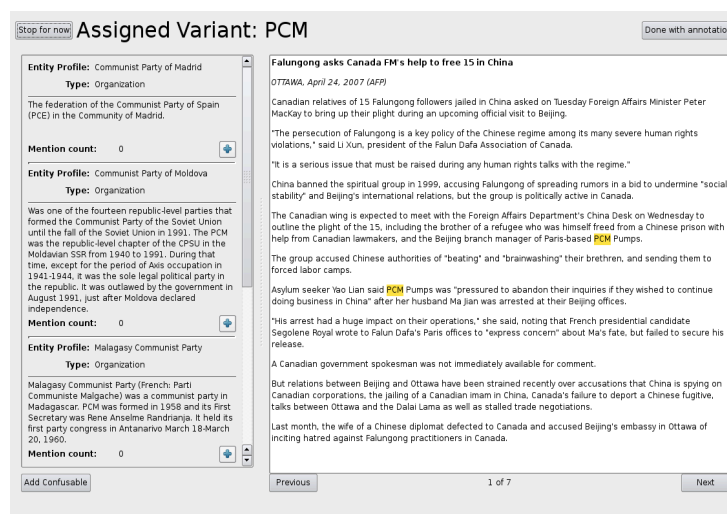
Stop for now Assigned Variant: PCM

Done with annotatio

Entity Profile: Communist Party of Madrid

Type: Organization

The federation of the Communist Party of Spain (PCE) in the Community of Madrid.

Mention count: 0

Entity Profile: Communist Party of Moldova

Type: Organization

Was one of the fourteen republic-level parties that formed the Communist Party of the Soviet Union until the fall of the Soviet Union in 1991. The PCM was the republic-level chapter of the CPSU in the Moldavian SSR from 1940 to 1991. During that time, except for the period of Axis occupation in 1941-1944, it was the sole legal political party in the republic. It was outlawed by the government in August 1991, just after Moldova declared independence.

Mention count: 0

Entity Profile: Malagasy Communist Party

Type: Organization

Malagasy Communist Party (French: Parti Communiste Malgache) was a communist party in Madagascar. PCM was formed in 1958 and its First Secretary was Rene Anselme Randrianja. It held its first party congress in Antananarivo March 18-March 20, 1960.

Mention count: 0

Add Confusable

Falungong asks Canada FM's help to free 15 in China

OTTAWA, April 24, 2007 (AFP)

Canadian relatives of 15 Falungong followers jailed in China asked on Tuesday Foreign Affairs Minister Peter MacKay to bring up their plight during an upcoming official visit to Beijing.

"The persecution of Falungong is a key policy of the Chinese regime among its many severe human rights violations," said Li Xun, president of the Falun Dafa Association of Canada.

"It is a serious issue that must be raised during any human rights talks with the regime."

China banned the spiritual group in 1999, accusing Falungong of spreading rumors in a bid to undermine "social stability" and Beijing's international relations, but the group is politically active in Canada.

The Canadian wing is expected to meet with the Foreign Affairs Department's China Desk on Wednesday to outline the plight of the 15, including the brother of a refugee who was himself freed from a Chinese prison with help from Canadian lawmakers, and the Beijing branch manager of Paris-based PCM Pumps.

The group accused Chinese authorities of "beating" and "brainwashing" their brethren, and sending them to forced labor camps.

Asylum seeker Yao Lian said PCM Pumps was "pressured to abandon their inquiries if they wished to continue doing business in China" after her husband Ma Jian was arrested at their Beijing offices.

"His arrest had a huge impact on their operations," she said, noting that French presidential candidate Segolene Royal wrote to Falun Dafa's Paris offices to "express concern" about Ma's fate, but failed to secure his release.

A Canadian government spokesman was not immediately available for comment.

But relations between Beijing and Ottawa have been strained recently over accusations that China is spying on Canadian corporations, the jailing of a Canadian imam in China, Canada's failure to deport a Chinese fugitive, talks between Ottawa and the Dalai Lama as well as stalled trade negotiations.

Last month, the wife of a Chinese diplomat defected to Canada and accused Beijing's embassy in Ottawa of inciting hatred against Falungong practitioners in Canada.

Previous

1 of 7

Next